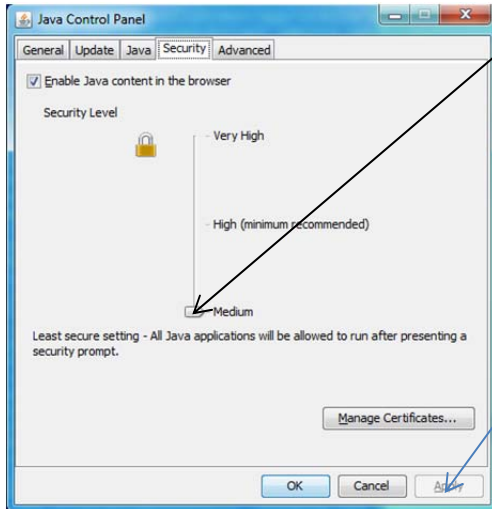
Java Control Panel

General | Update | Java | Security | Advanced

Enable Java content in the browser

Security Level

- Very High

- High (minimum recommended)

Medium

Least secure setting - All Java applications will be allowed to run after presenting a security prompt.

Manage Certificates...

OK | Cancel | Apply